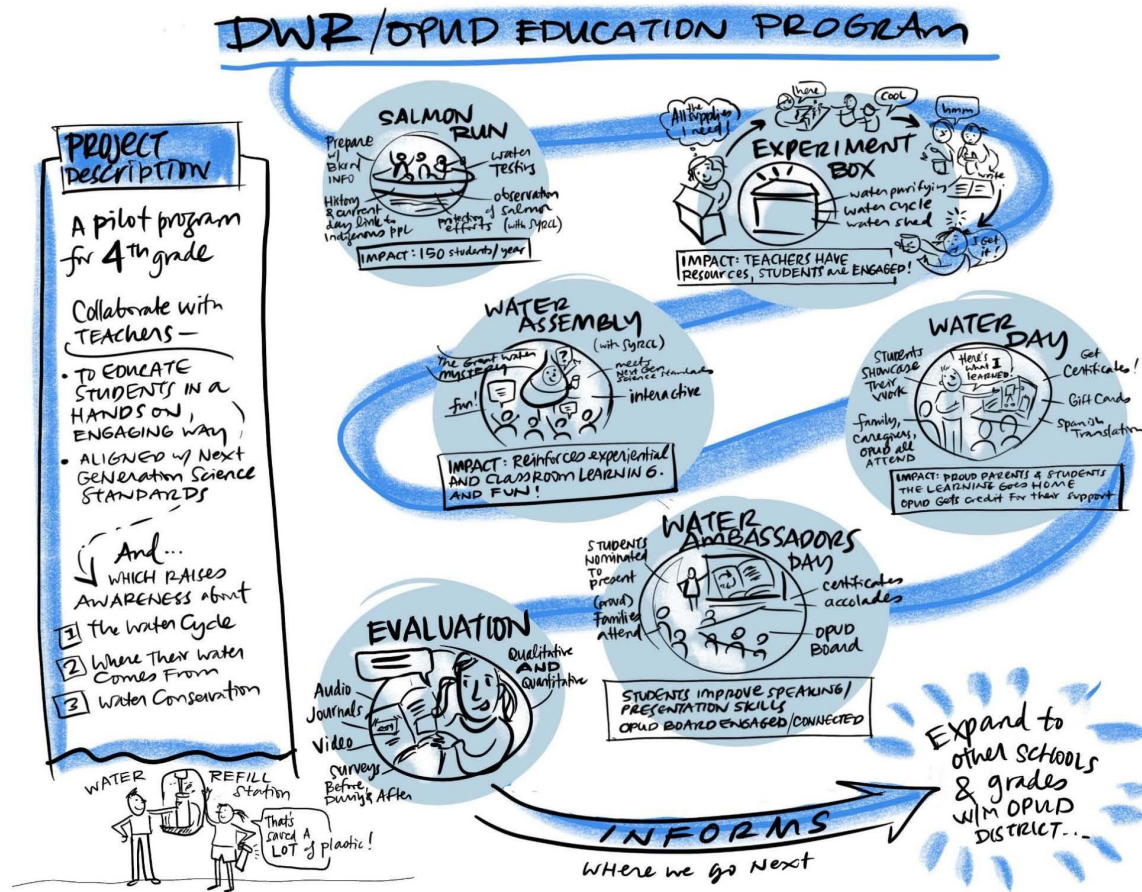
DWR / OPUD EDUCATION PROGRAM

PROJECT DESCRIPTION

A pilot program for 4th grade

Collaborate with TEACHERS —

• TO EDUCATE STUDENTS IN A HANDS ON, ENGAGING WAY
• ALIGNED w/ NEXT GENERATION SCIENCE STANDARDS

And... WHICH RAISES AWARENESS about
1 The Water Cycle
2 Where Their Water Comes From
3 Water Conservation

WATER REFILL Station
That's saved A LOT of plastic!

SALMON RUN
Prepare w/ Bkrnd INFO
History & current day links to Indigenous ppl
Water Testing
observation of salmon
protection efforts (with SYRCL)
IMPACT: 150 students / year

All supplies I need!
here
COOL
hmm
EXPERIMENT BOX
water purifying
water cycle
water shed
write
I get it!
IMPACT: TEACHERS HAVE RESOURCES, STUDENTS ARE ENGAGED!

WATER ASSEMBLY (with SYRCL)
The Great Water Mystery
?
Fun!
meets Next Gen Science Standards
interactive
IMPACT: Reinforces experiential AND CLASSROOM LEARNING. AND FUN!

WATER DAY
Students Showcase Their Work
Here's what I learned!
Get Certificates!
Gift Cards
Family, Caregivers, OPUD all ATTEND
Spanish Translation
IMPACT: PROUD PARENTS & STUDENTS THE LEARNING GOES HOME OPUD Gets credit for their support

WATER AMBASSADORS DAY
STUDENTS Nominated to present
(Proud) Families attend
certificates accolades
OPUD Board
STUDENTS IMPROVE SPEAKING / PRESENTATION SKILLS
OPUD BOARD ENGAGED / CONNECTED

EVALUATION
Qualitative AND Quantitative
Audio Journals
Video
Surveys Before, During & After

INFORMS
WHERE we go Next

Expand to other SCHOOLS & grades w/in OPUD DISTRICT...